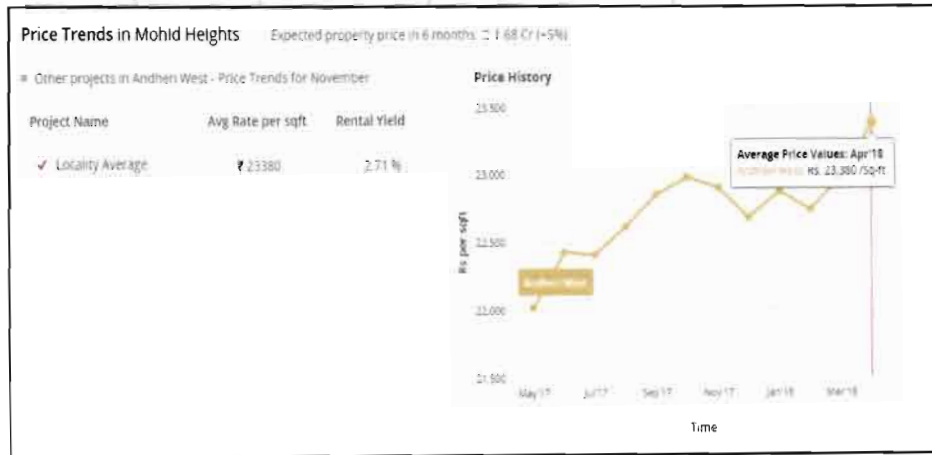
Price Trends in Mohid Heights Expected property price in 6 months: ₹ 1.68 Cr (+5%)

≡ Other projects in Andheri West - Price Trends for November

| Project Name | Avg Rate per sqft | Rental Yield |
|---|---|---|
| ✓ Locality Average | ₹ 23380 | 2.71 % |

Price History

23,500
23,000
22,500
22,000
21,500

Rs per sqft

Andheri West

Average Price Values: Apr'18
Andheri West Rs. 23,380 /Sq-ft

May'17 Jul'17 Sep'17 Nov'17 Jan'18 Mar'18

Time